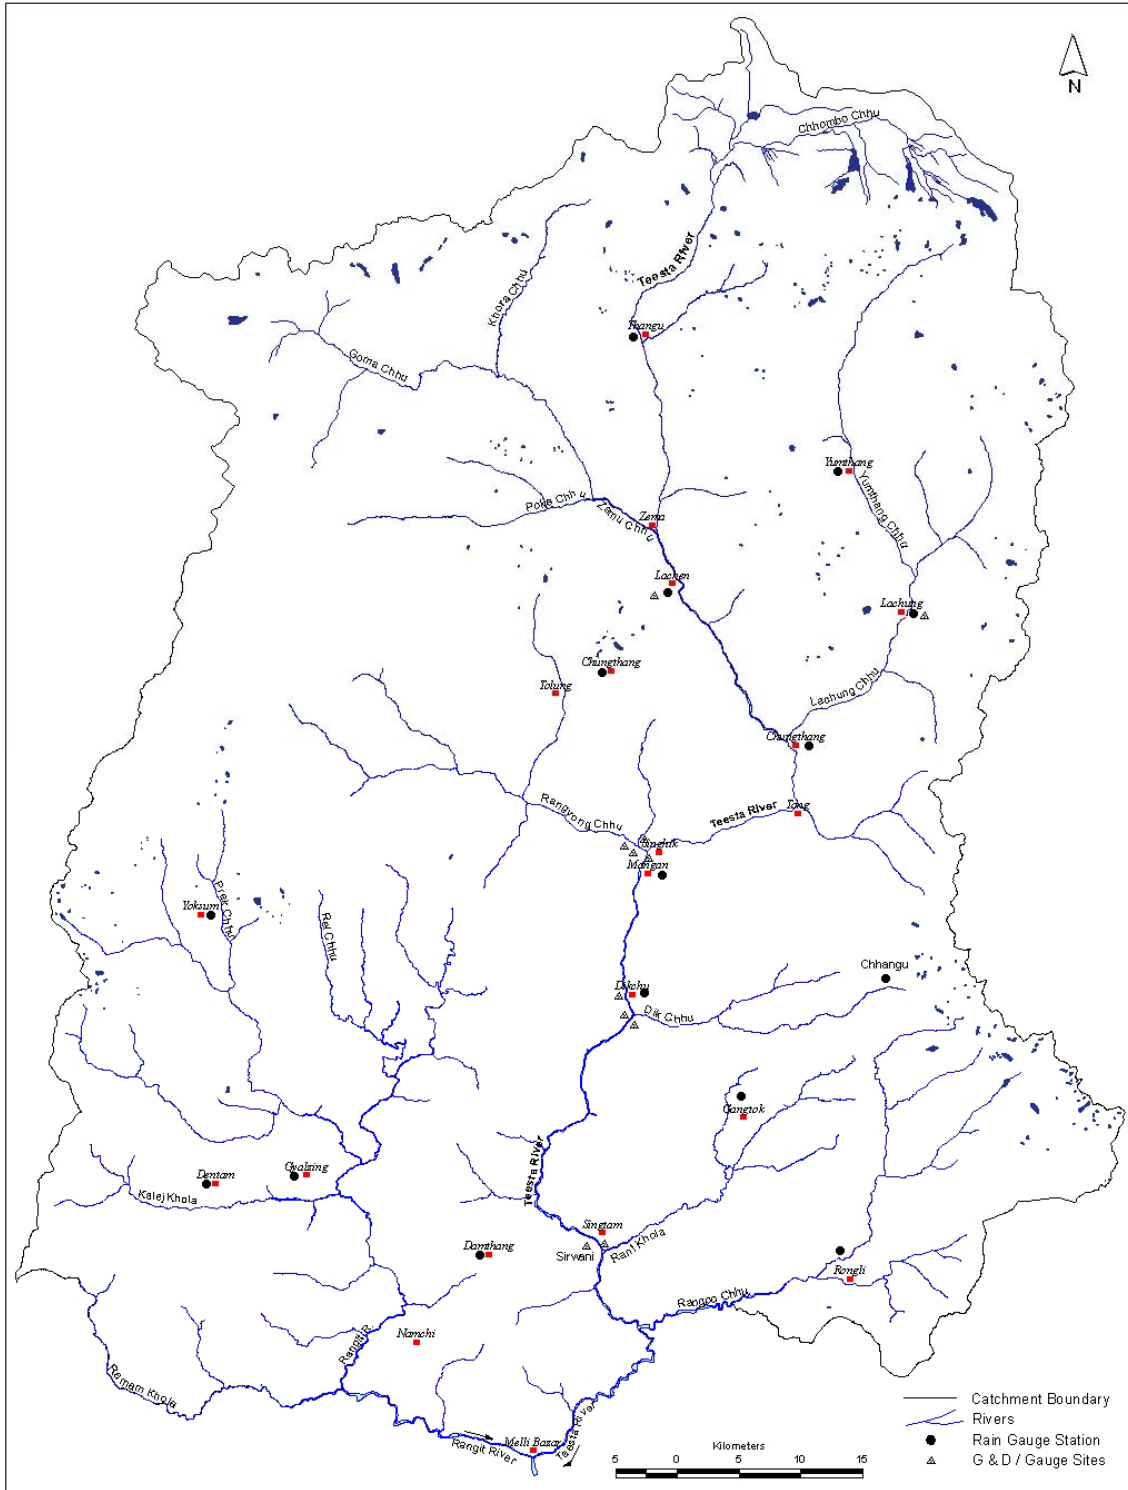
N

Chhombo Chhu

Teesta River

Khora Chhu

Thangu

Goma Chhu

Yumthang

Yumthang Chhu

Poke Chhu

Zemu Chhu

Zema

Lachen

Lachung

Chungthang

Tolung

Lachung Chhu

Chungthang

Rangyong Chhu

Teesta River

Tong

Singhik

Mangan

Yoksum

Prek Chhu

Rel Chhu

Chhangu

Dikchu

Dik Chhu

Gangtok

Teesta River

Dentam

Gyalsing

Kalej Khola

Singtam

Sirwani

Rani Khola

Damthang

Rongli

Rangpo Chhu

Rangit R.

Namchi

Ramam Khola

Melli Bazar

Rangit River

Teesta River

Catchment Boundary

Rivers

Rain Gauge Station

G & D / Gauge Sites

Kilometers

5 0 5 10 15